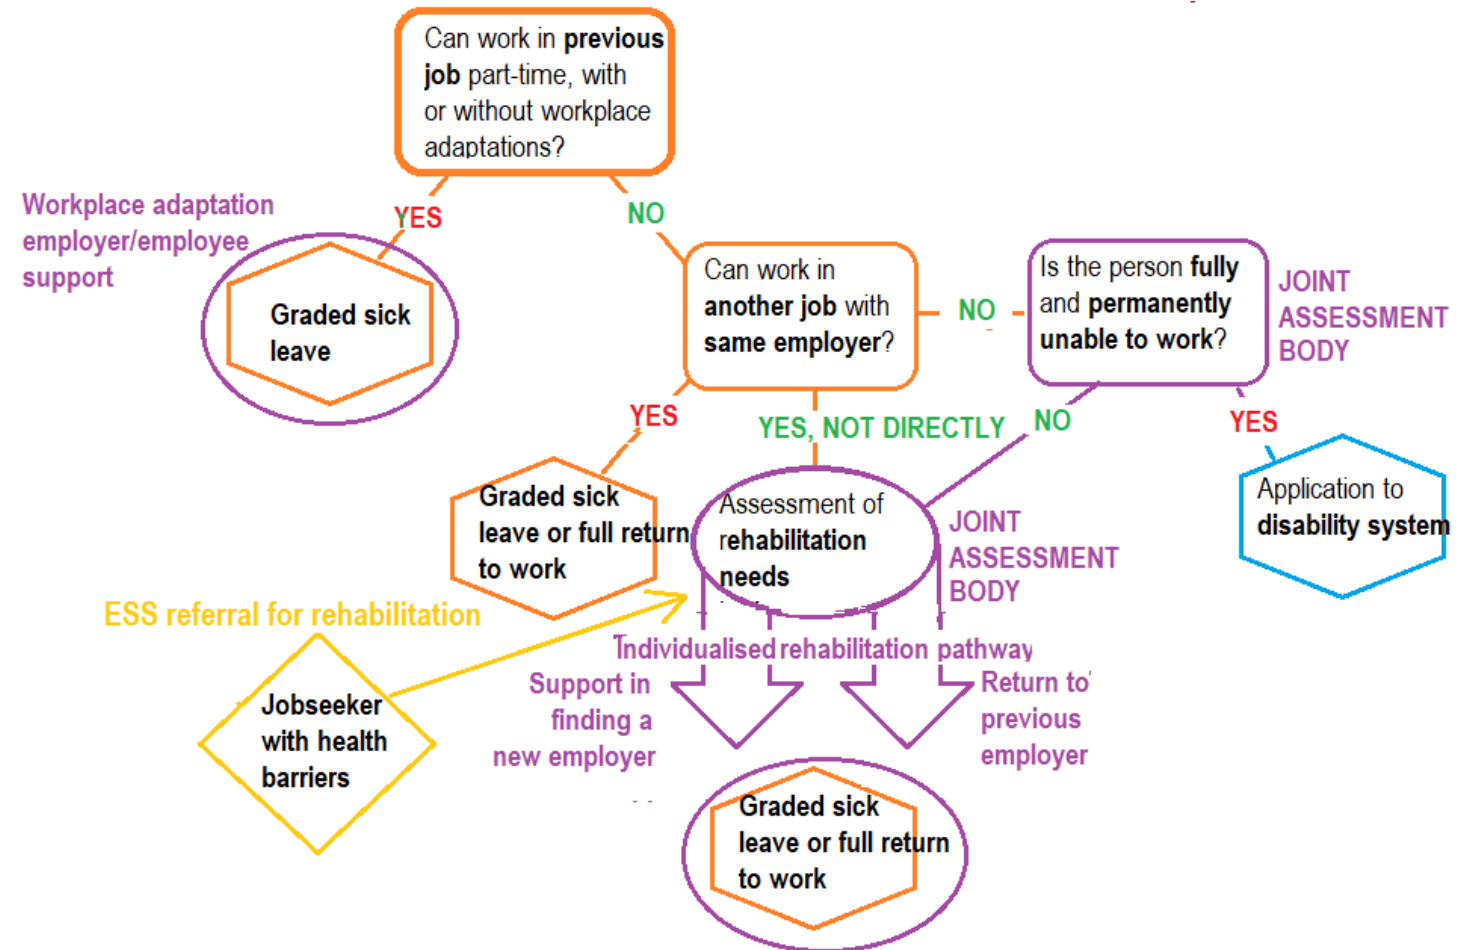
Can work in **previous job** part-time, with or without workplace adaptations?

Workplace adaptation employer/employee support

YES

NO

Graded sick leave

Can work in **another job** with **same employer**?

NO

Is the person **fully** and **permanently unable to work**?

JOINT ASSESSMENT BODY

YES

YES, NOT DIRECTLY

NO

YES

Graded sick leave or full return to work

Assessment of rehabilitation needs

JOINT ASSESSMENT BODY

Application to **disability system**

ESS referral for rehabilitation

Individualised rehabilitation pathway

Support in finding a new employer

Return to previous employer

Jobseeker with health barriers

Graded sick leave or full return to work